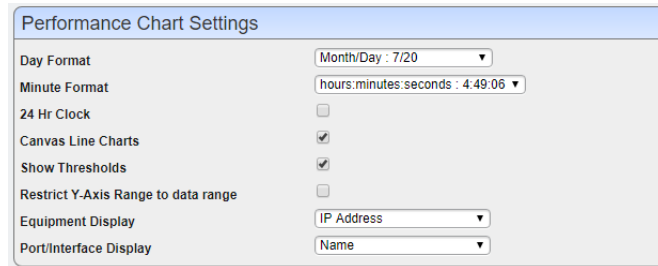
Performance Chart Settings

| | |
|---|---|
| Day Format | Month/Day : 7/20 ▾ |
| Minute Format | hours:minutes:seconds : 4:49:06 ▾ |
| 24 Hr Clock | ☐ |
| Canvas Line Charts | ☑ |
| Show Thresholds | ☑ |
| Restrict Y-Axis Range to data range | ☐ |
| Equipment Display | IP Address ▾ |
| Port/Interface Display | Name ▾ |